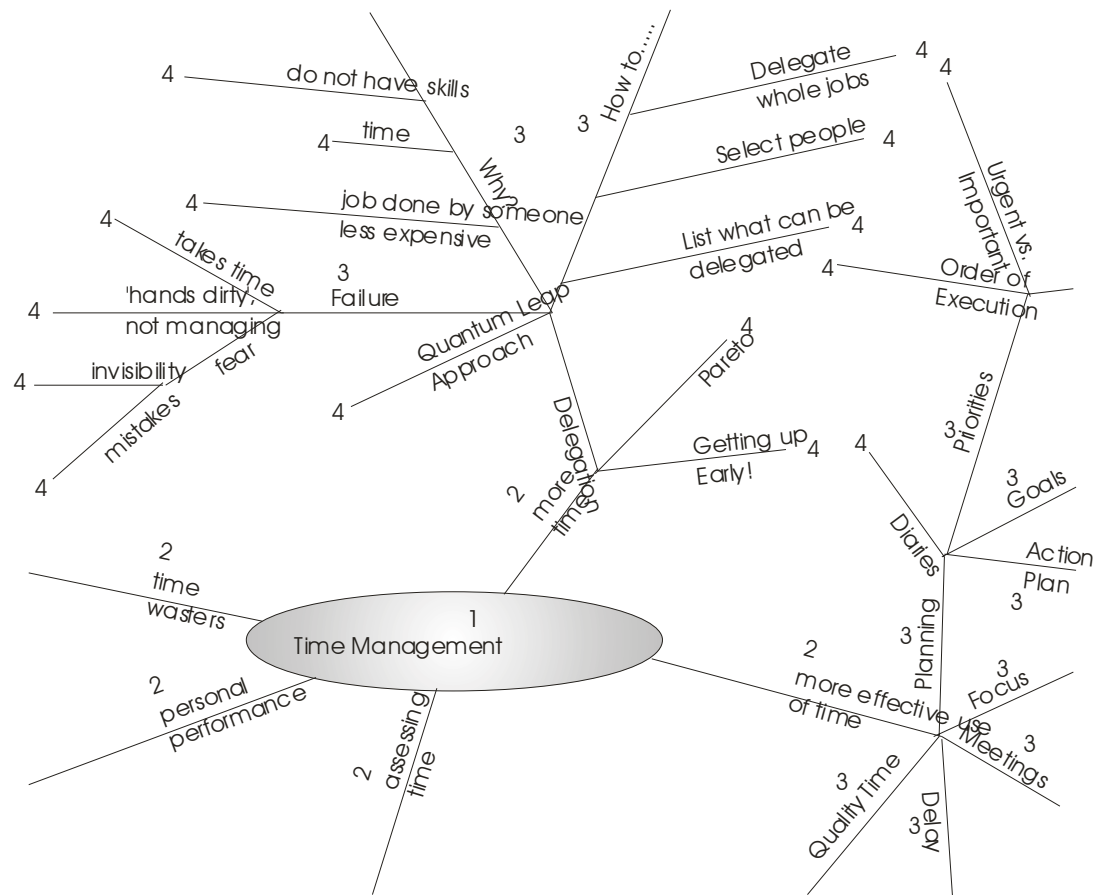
1
Time Management

2
time wasters

2
personal performance

2
assessing time

2
more time
Delegation

3
Why
4
do not have skills
4
time
4
job done by someone less expensive

3
How to.....
Delegate whole jobs 4
Select people 4
List what can be delegated 4

3
Failure
4
takes time
4
'hands dirty', not managing
fear
4
invisibility
4
mistakes

Quantum Leap Approach
4

Pareto 4
Getting up Early! 4

2
more effective use of time

3
Planning
Diaries
4

3
Priorities
4
Urgent vs. Important
4
Order of Execution

3
Goals
Action Plan
3

3
Focus
3
Meetings
3
Delay
3
Quality Time